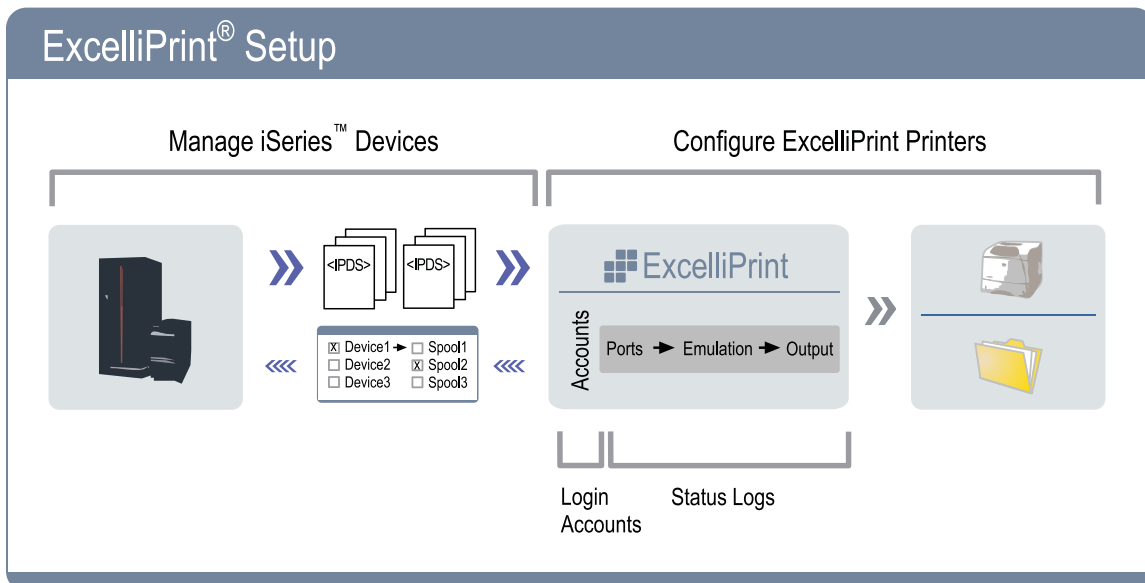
ExcelliPrint® Setup

Manage iSeries™ Devices

Configure ExcelliPrint Printers

<IPDS>

<IPDS>

☒ Device1 → ☐ Spool1
☐ Device2 ☒ Spool2
☐ Device3 ☐ Spool3

ExcelliPrint

Accounts

Ports → Emulation → Output

Login Accounts

Status Logs